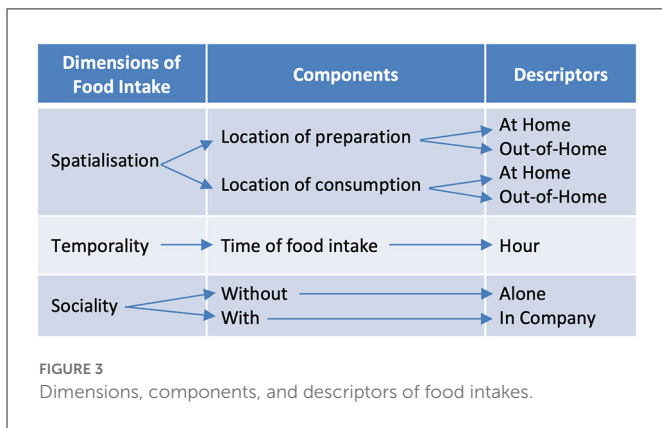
| Dimensions of Food Intake | Components | Descriptors |
|---|---|---|
| Spatialisation | Location of preparation | At Home<br>Out-of-Home |
| | Location of consumption | At Home<br>Out-of-Home |
| Temporality | Time of food intake | Hour |
| Sociality | Without | Alone |
| | With | In Company |

FIGURE 3
Dimensions, components, and descriptors of food intakes.